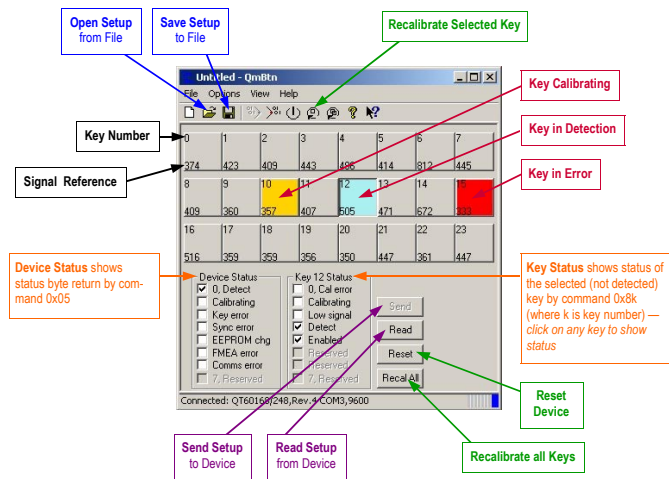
Open Setup from File

Save Setup to File

Recalibrate Selected Key

Untitled - QmBtn

File Options View Help

Key Calibrating

Key Number

Key in Detection

Signal Reference

Key in Error

| 0 374 | 1 423 | 2 409 | 3 443 | 4 486 | 5 414 | 6 812 | 7 445 |
|---|---|---|---|---|---|---|---|
| 8 409 | 9 360 | 10 357 | 11 407 | 12 505 | 13 471 | 14 672 | 15 333 |
| 16 516 | 17 359 | 18 359 | 19 356 | 20 350 | 21 447 | 22 361 | 23 447 |

Device Status shows status byte return by command 0x05

Device Status
0, Detect
Calibrating
Key error
Sync error
EEPROM chg
FMEA error
Comms error
7, Reserved

Key 12 Status
0, Cal error
Calibrating
Low signal
Detect
Enabled
Reserved
Reserved
7, Reserved

Send
Read
Reset
Recal All

Key Status shows status of the selected (not detected) key by command 0x8k (where k is key number) — click on any key to show status

Connected: QT60168/248,Rev.4 COM3,9600

Reset Device

Send Setup to Device

Read Setup from Device

Recalibrate all Keys